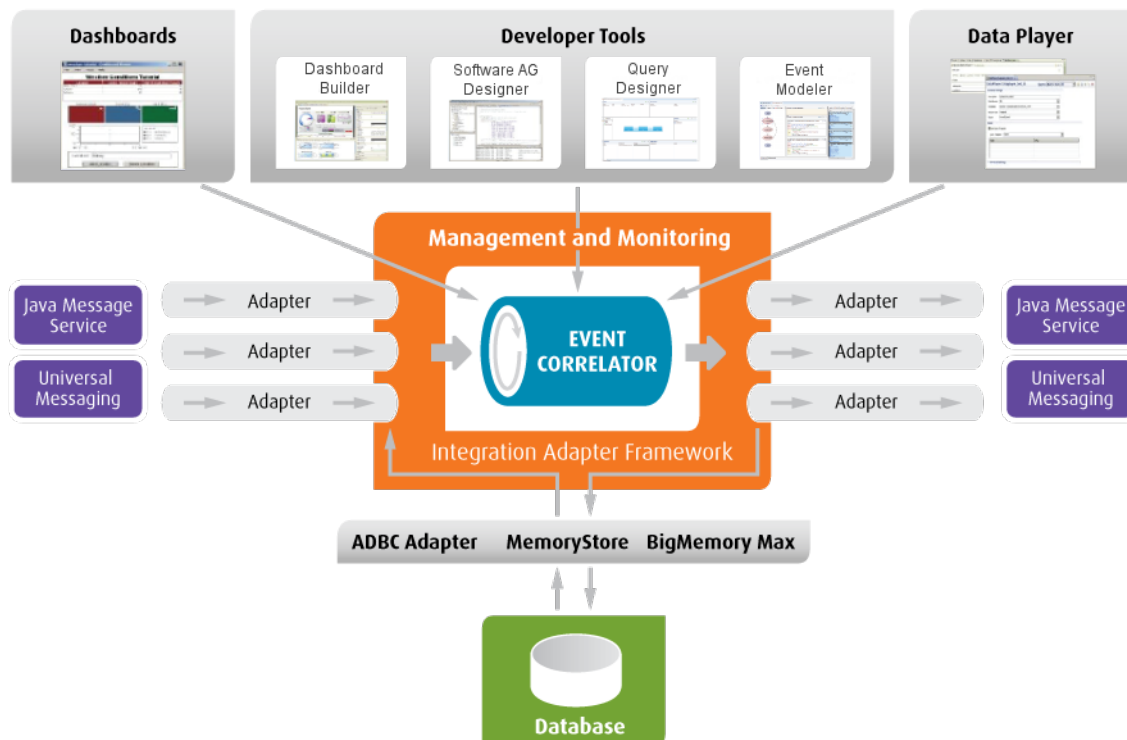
Dashboards

Developer Tools

Dashboard Builder

Software AG Designer

Query Designer

Event Modeler

Data Player

Management and Monitoring

Java Message Service

Universal Messaging

Adapter

Adapter

Adapter

EVENT CORRELATOR

Adapter

Adapter

Adapter

Java Message Service

Universal Messaging

Integration Adapter Framework

ADBC Adapter MemoryStore BigMemory Max

Database